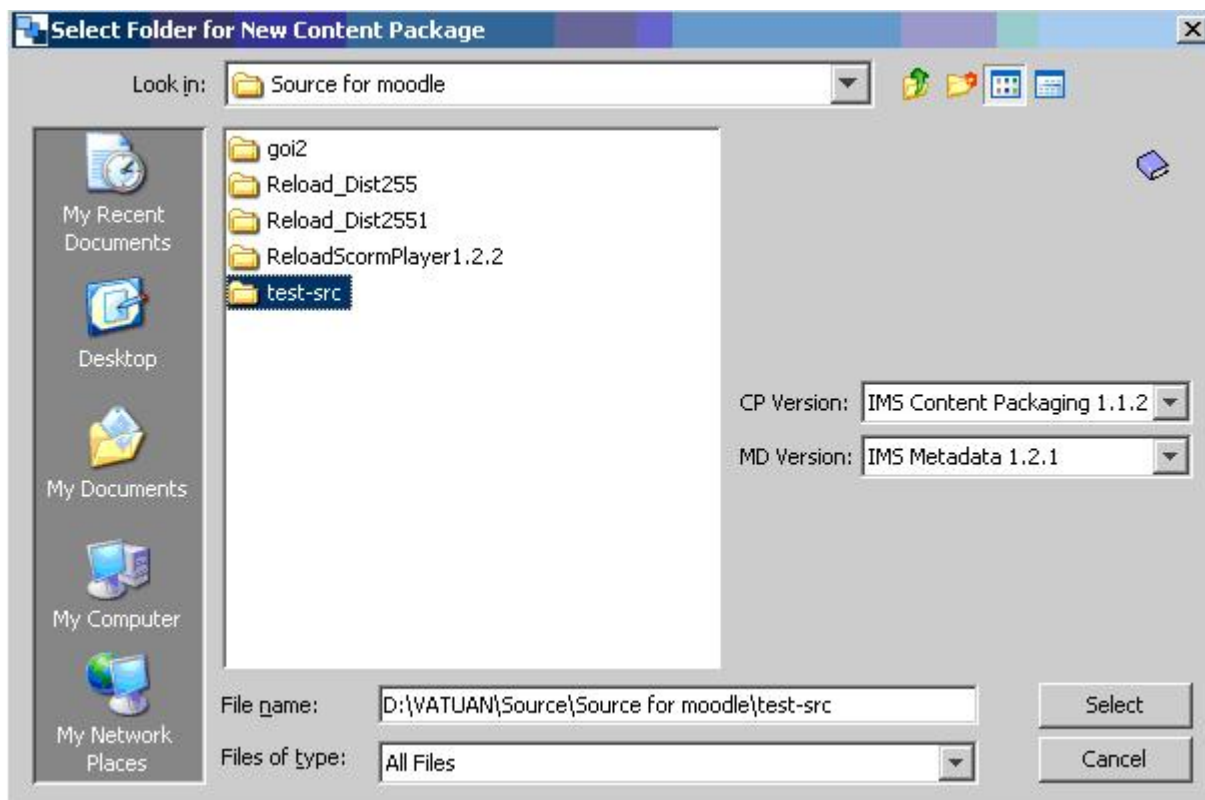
Select Folder for New Content Package

Look in: Source for moodle

My Recent Documents

Desktop

My Documents

My Computer

My Network Places

goi2
Reload_Dist255
Reload_Dist2551
ReloadScormPlayer1.2.2
test-src

CP Version: IMS Content Packaging 1.1.2

MD Version: IMS Metadata 1.2.1

File name: D:\VATUAN\Source\Source for moodle\test-src

Files of type: All Files

Select

Cancel